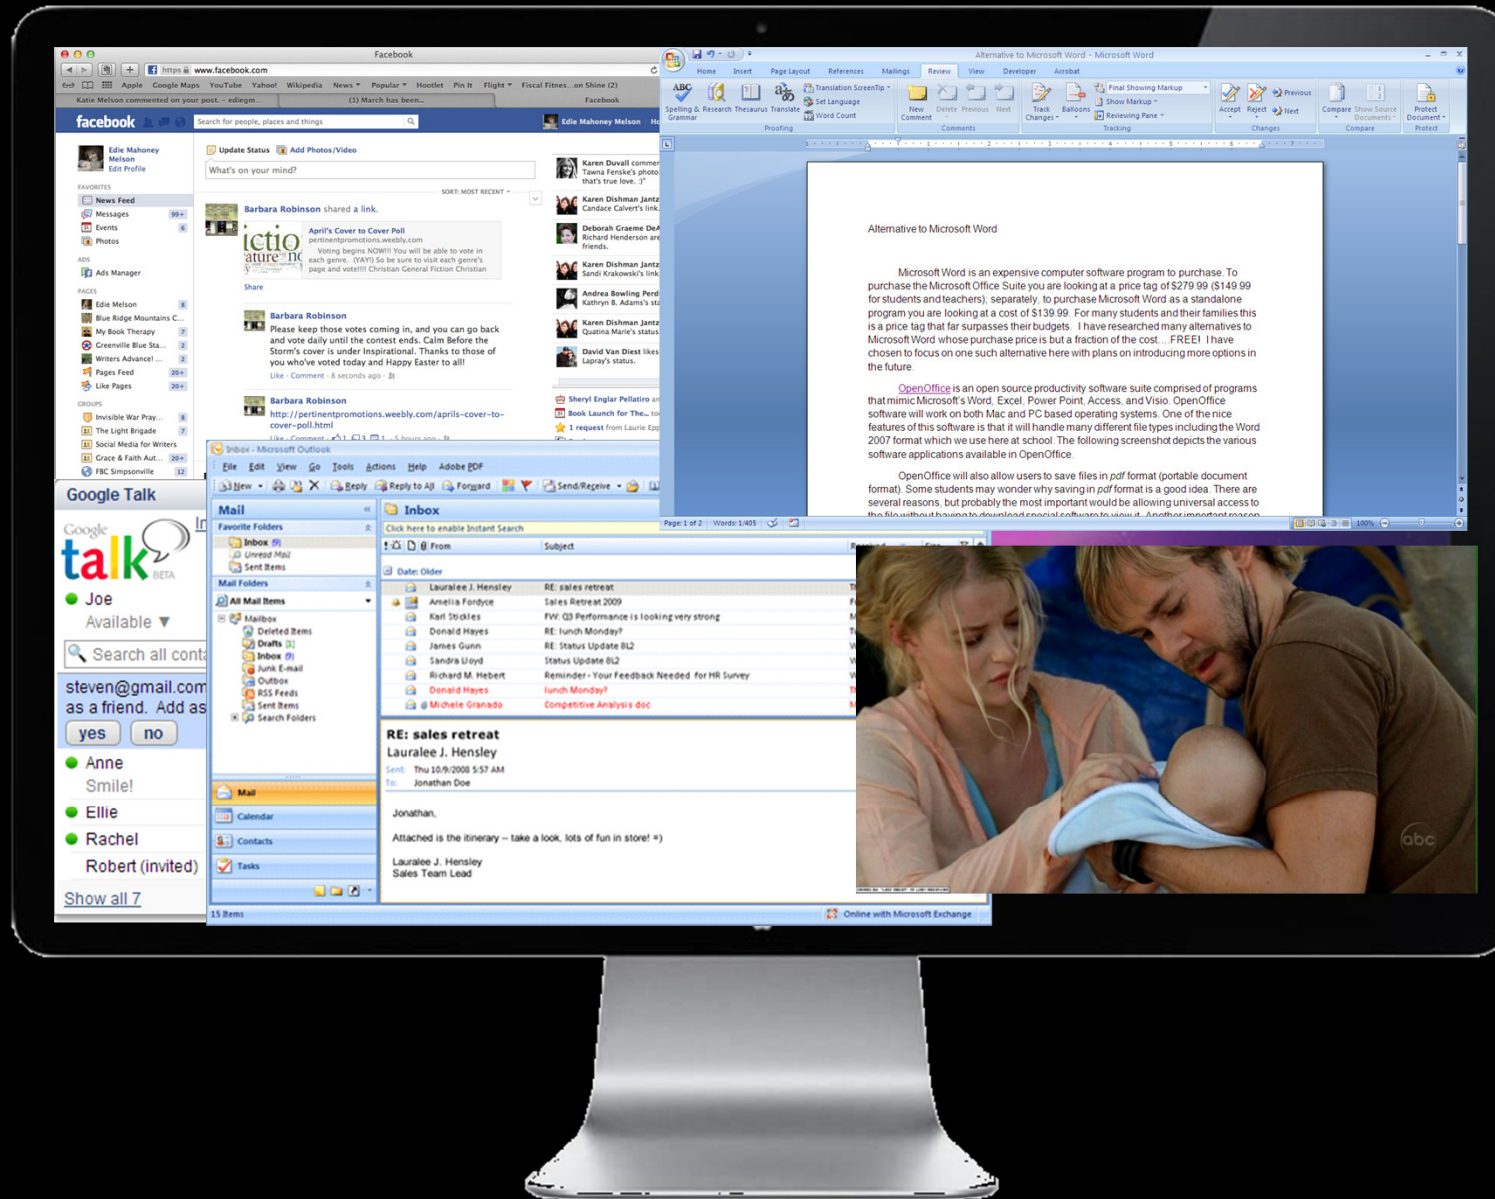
Facebook
https www.facebook.com
Apple Google Maps YouTube Yahoo! Wikipedia News Popular Hootlet Pin It Flight Fiscal Fitnes...on Shine (2)
Katie Melson commented on your post. - ediegm... (1) March has been... Facebook
facebook
Search for people, places and things
Edie Mahoney Melson
Edie Mahoney Melson
Edit Profile
FAVORITES
News Feed
Messages 99+
Events 6
Photos
ADS
Ads Manager
PAGES
Edie Melson 8
Blue Ridge Mountains C...
My Book Therapy 7
Greenville Blue Sta... 2
Writers Advance! ... 2
Pages Feed 20+
Like Pages 20+
GROUPS
Invisible War Pray... 8
The Light Brigade 7
Social Media for Writers
Grace & Faith Aut... 20+
FBC Simpsonville 12
Update Status Add Photos/Video
What's on your mind?
SORT: MOST RECENT
Barbara Robinson shared a link.
April's Cover to Cover Poll
pertinentpromotions.weebly.com
Voting begins NOW!!! You will be able to vote in each genre. (YAY!) So be sure to visit each genre's page and vote!!! Christian General Fiction Christian
Share
Barbara Robinson
Please keep those votes coming in, and you can go back and vote daily until the contest ends. Calm Before the Storm's cover is under Inspirational. Thanks to those of you who've voted today and Happy Easter to you all!
Like · Comment · 8 seconds ago
Barbara Robinson
http://pertinentpromotions.weebly.com/aprils-cover-to-cover-poll.html
Like · Comment · 1 · 1 · 5 hours ago
Karen Duvall commer
Tawna Fenske's photo that's true love. :)"
Karen Dishman Jantz
Candace Calvert's link
Deborah Graeme De
Richard Henderson are friends.
Karen Dishman Jantz
Sandi Krakowski's link
Andrea Bowling Perd
Kathryn B. Adams's st
Karen Dishman Jantz
Quatina Marie's status
David Van Diest likes
Lapray's status.
Sheryl Englar Pellatiro
Book Launch for The...
1 request from Laurie Epp

Alternative to Microsoft Word - Microsoft Word
Home Insert Page Layout References Mailings Review View Developer Acrobat
Spelling & Grammar Research Thesaurus Translate Translation ScreenTip Set Language Word Count
Proofing
New Comment Delete Previous Next
Comments
Track Changes Balloons Final Showing Markup Show Markup Reviewing Pane
Tracking
Accept Reject Previous Next
Changes
Compare Show Source Documents
Compare
Protect Document
Protect

Alternative to Microsoft Word

Microsoft Word is an expensive computer software program to purchase. To purchase the Microsoft Office Suite you are looking at a price tag of $279.99 ($149.99 for students and teachers); separately, to purchase Microsoft Word as a standalone program you are looking at a cost of $139.99. For many students and their families this is a price tag that far surpasses their budgets. I have researched many alternatives to Microsoft Word whose purchase price is but a fraction of the cost… FREE! I have chosen to focus on one such alternative here with plans on introducing more options in the future.

OpenOffice is an open source productivity software suite comprised of programs that mimic Microsoft's Word, Excel, Power Point, Access, and Visio. OpenOffice software will work on both Mac and PC based operating systems. One of the nice features of this software is that it will handle many different file types including the Word 2007 format which we use here at school. The following screenshot depicts the various software applications available in OpenOffice.

OpenOffice will also allow users to save files in pdf format (portable document format). Some students may wonder why saving in pdf format is a good idea. There are several reasons, but probably the most important would be allowing universal access to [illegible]
Page: 1 of 2 Words: 1,405 100%

Google Talk
Google talk BETA
Joe
Available
Search all conta
steven@gmail.com as a friend. Add as
yes no
Anne
Smile!
Ellie
Rachel
Robert (invited)
Show all 7

Inbox - Microsoft Outlook
File Edit View Go Tools Actions Help Adobe PDF
New Reply Reply to All Forward Send/Receive
Mail
Favorite Folders
Inbox (9)
Unread Mail
Sent Items
Mail Folders
All Mail Items
Mailbox
Deleted Items
Drafts [1]
Inbox (9)
Junk E-mail
Outbox
RSS Feeds
Sent Items
Search Folders
Mail
Calendar
Contacts
Tasks
15 Items
Inbox
Click here to enable Instant Search
From Subject
Date: Older
| From | Subject |
|---|---|
| Lauralee J. Hensley | RE: sales retreat |
| Amelia Fordyce | Sales Retreat 2009 |
| Karl Stickles | FW: Q3 Performance is looking very strong |
| Donald Hayes | RE: lunch Monday? |
| James Gunn | RE: Status Update 8L2 |
| Sandra Lloyd | Status Update 8L2 |
| Richard M. Hebert | Reminder - Your Feedback Needed for HR Survey |
| Donald Hayes | lunch Monday? |
| Michele Granado | Competitive Analysis.doc |
RE: sales retreat
Lauralee J. Hensley
Sent: Thu 10/9/2008 5:57 AM
To: Jonathan Doe
Jonathan,
Attached is the itinerary -- take a look, lots of fun in store! =)
Lauralee J. Hensley
Sales Team Lead
Online with Microsoft Exchange
abc